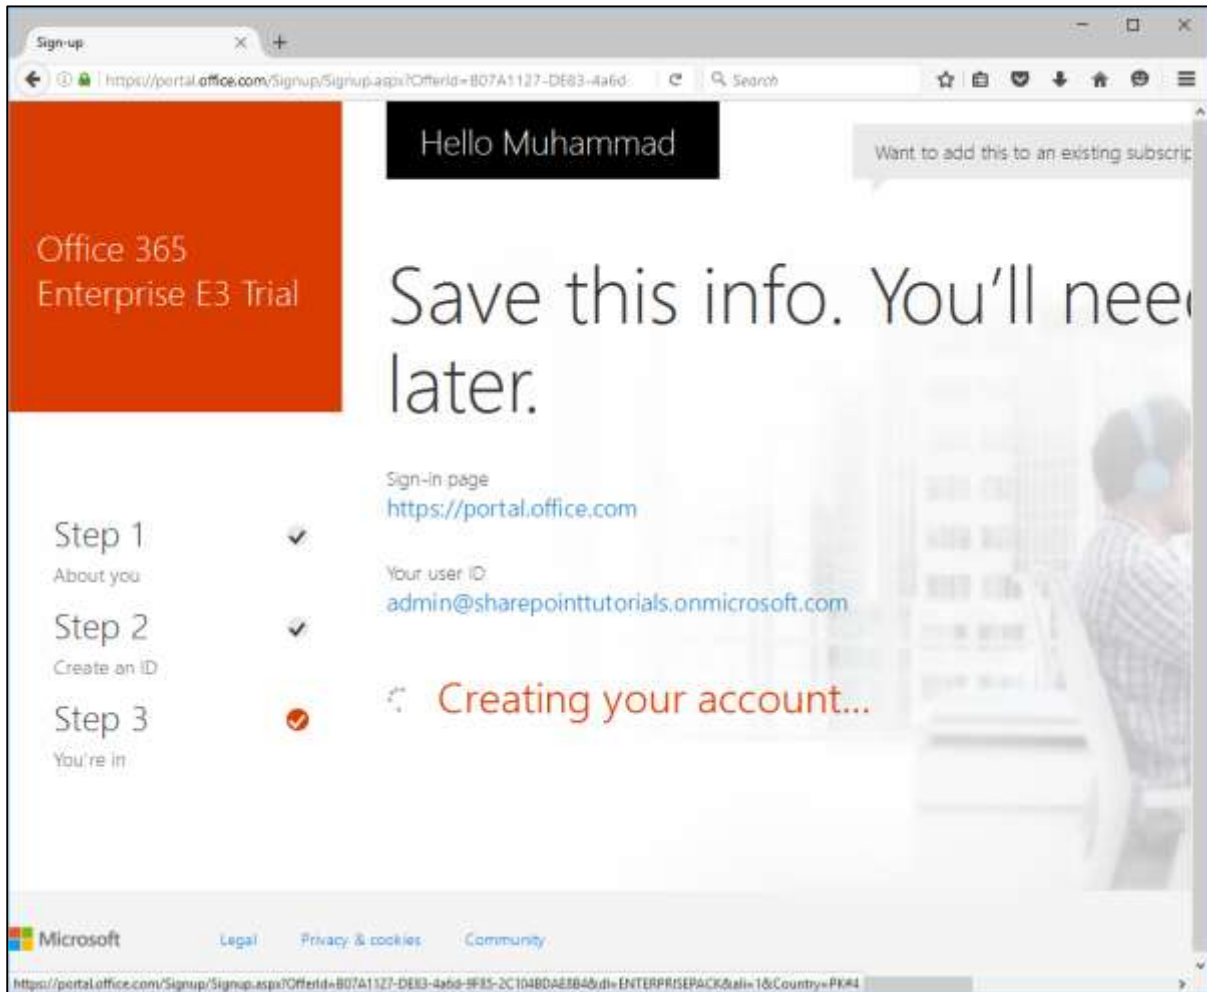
Sign-up

https://portal.office.com/Signup/Signup.aspx?OfferId=B07A1127-DE83-4a6d

Search

Hello Muhammad

Want to add this to an existing subscrip

Office 365 Enterprise E3 Trial

Save this info. You'll nee later.

Sign-in page
https://portal.office.com

Your user ID
admin@sharepointtutorials.onmicrosoft.com

Step 1
About you

Step 2
Create an ID

Step 3
You're in

Creating your account...

Microsoft Legal Privacy & cookies Community

https://portal.office.com/Signup/Signup.aspx?OfferId=B07A1127-DE83-4a6d-9F85-2C104BDAE8B4&dl=ENTERPRISEPACK&ali=1&Country=PK#4